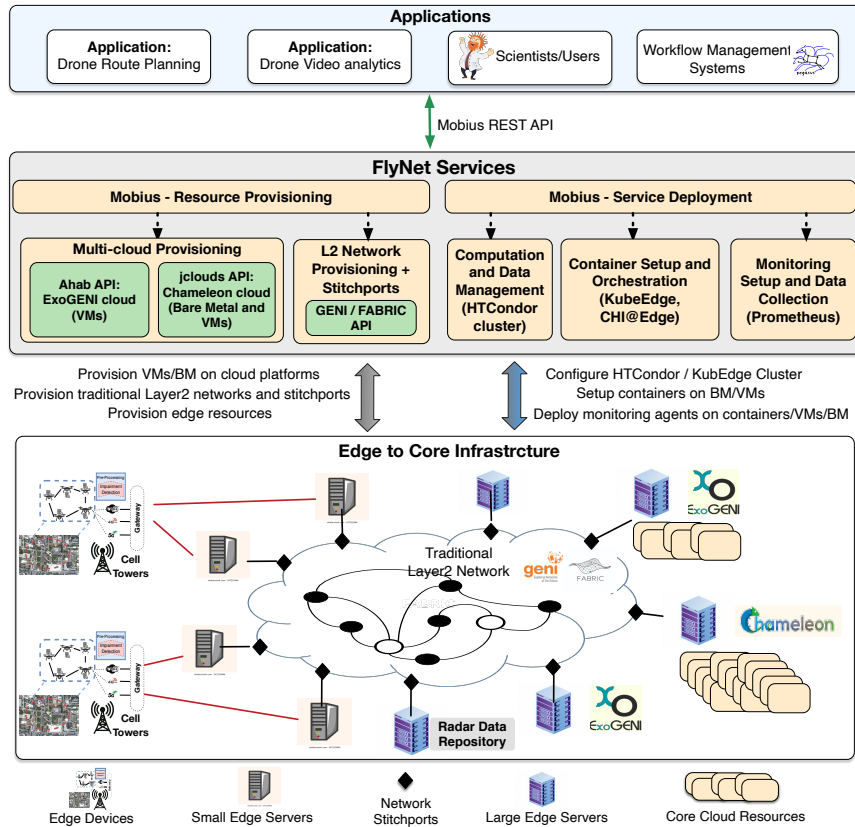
Applications

Application:
Drone Route Planning

Application:
Drone Video analytics

Scientists/Users

Workflow Management
Systems

Mobius REST API

FlyNet Services

Mobius - Resource Provisioning

Mobius - Service Deployment

Multi-cloud Provisioning

Ahab API:
ExoGENI cloud
(VMs)

jclouds API:
Chameleon cloud
(Bare Metal and
VMs)

L2 Network
Provisioning +
Stitchports

GENI / FABRIC
API

Computation
and Data
Management
(HTCondor
cluster)

Container Setup and
Orchestration
(KubeEdge,
CHI@Edge)

Monitoring
Setup and Data
Collection
(Prometheus)

Provision VMs/BM on cloud platforms
Provision traditional Layer2 networks and stitchports
Provision edge resources

Configure HTCondor / KubEdge Cluster
Setup containers on BM/VMs
Deploy monitoring agents on containers/VMs/BM

Edge to Core Infrastrcture

Pre-Processing
Impairment
Detection

Gateway

Cell
Towers

Traditional
Layer2 Network

geni

FABRIC

ExoGENI

Chameleon

Pre-Processing
Impairment
Detection

Gateway

Cell
Towers

Radar Data
Repository

ExoGENI

Edge Devices

Small Edge Servers

Network
Stitchports

Large Edge Servers

Core Cloud Resources